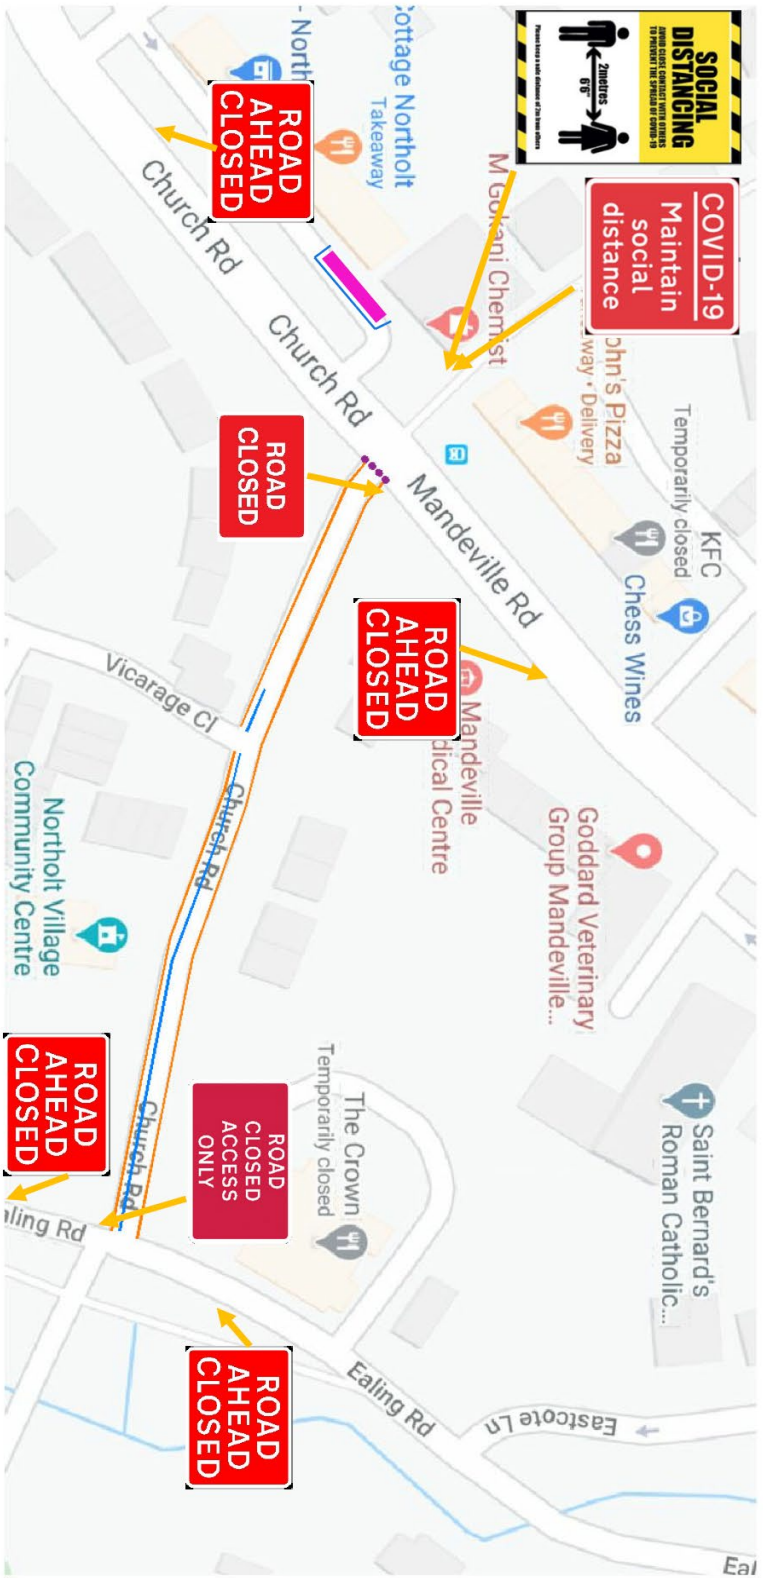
SOCIAL DISTANCING
AVOID CLOSE CONTACT WITH OTHERS TO PREVENT THE SPREAD OF COVID-19
2metres 6'6"
Please keep a safe distance of 2m from others

COVID-19 Maintain social distance

ROAD AHEAD CLOSED

- North
Cottage Northolt Takeaway
M Gokani Chemist
John's Pizza
Takeaway · Delivery
KFC
Temporarily closed
Chess Wines
Church Rd
Church Rd
ROAD CLOSED
Mandeville Rd
ROAD AHEAD CLOSED
Mandeville Medical Centre
Goddard Veterinary Group Mandeville...
Vicarage Cl
Church Rd
Northolt Village Community Centre
Saint Bernard's Roman Catholic...
The Crown
Temporarily closed
ROAD AHEAD CLOSED
ROAD CLOSED ACCESS ONLY
Church Rd
Ealing Rd
ROAD AHEAD CLOSED
Ealing Rd
Eastcote Ln
Eal